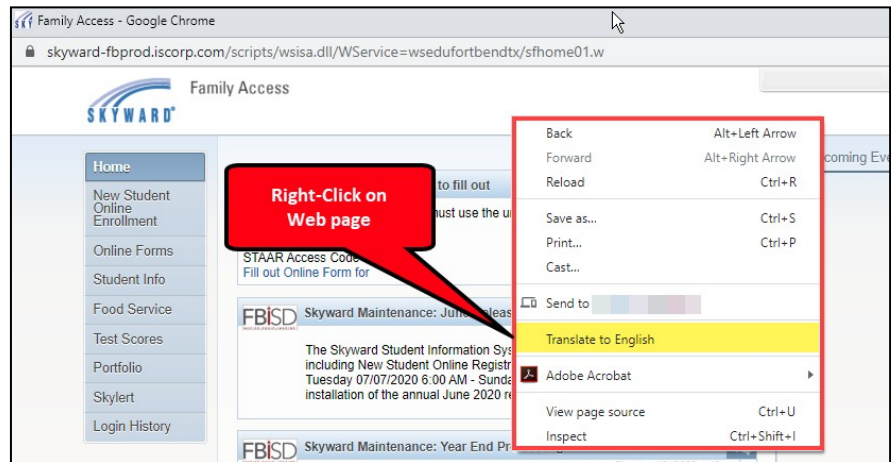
Family Access - Google Chrome

skyward-fbprod.iscorp.com/scripts/wsisa.dll/WService=wsedufortbendtx/sfhome01.w

SKYWARD

Family Access

Home

New Student Online Enrollment

Online Forms

Student Info

Food Service

Test Scores

Portfolio

Skylert

Login History

Right-Click on Web page

to fill out

ust use the u

STAAR Access Code

Fill out Online Form for

FBISD

Skyward Maintenance: June Releas

The Skyward Student Information Sys including New Student Online Registr Tuesday 07/07/2020 6:00 AM - Sunda installation of the annual June 2020 r

FBISD

Skyward Maintenance: Year End Pr

coming Ev

Back Alt+Left Arrow

Forward Alt+Right Arrow

Reload Ctrl+R

Save as... Ctrl+S

Print... Ctrl+P

Cast...

Send to

Translate to English

Adobe Acrobat

View page source Ctrl+U

Inspect Ctrl+Shift+I